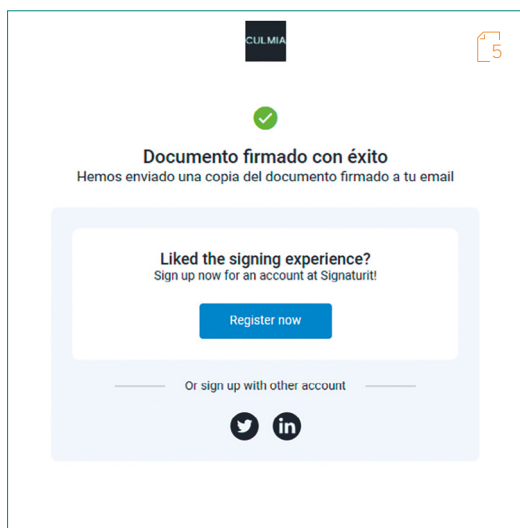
CULMIA

5

Documento firmado con éxito
Hemos enviado una copia del documento firmado a tu email

Liked the signing experience?
Sign up now for an account at Signaturit!

Register now

Or sign up with other account